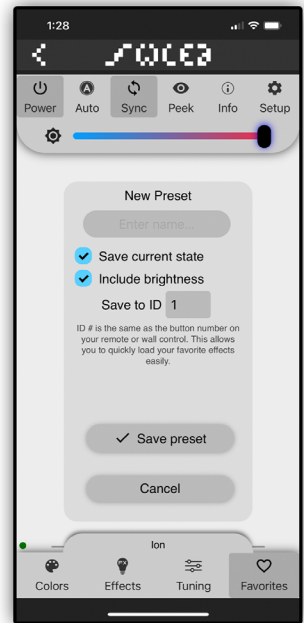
1:28

<

SOLEA

Power Auto Sync Peek Info Setup

New Preset

Enter name...

Save current state

Include brightness

Save to ID 1

ID # is the same as the button number on your remote or wall control. This allows you to quickly load your favorite effects easily.

✓ Save preset

Cancel

Ion

Colors Effects Tuning Favorites